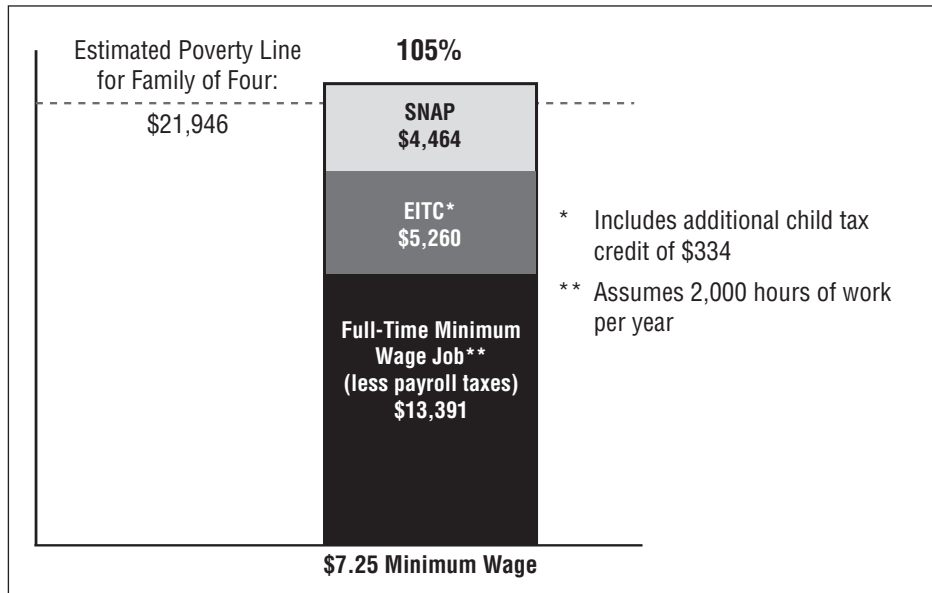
Estimated Poverty Line for Family of Four:

$21,946

105%

SNAP
$4,464

EITC*
$5,260

Full-Time Minimum Wage Job**
(less payroll taxes)
$13,391

* Includes additional child tax credit of $334

** Assumes 2,000 hours of work per year

$7.25 Minimum Wage